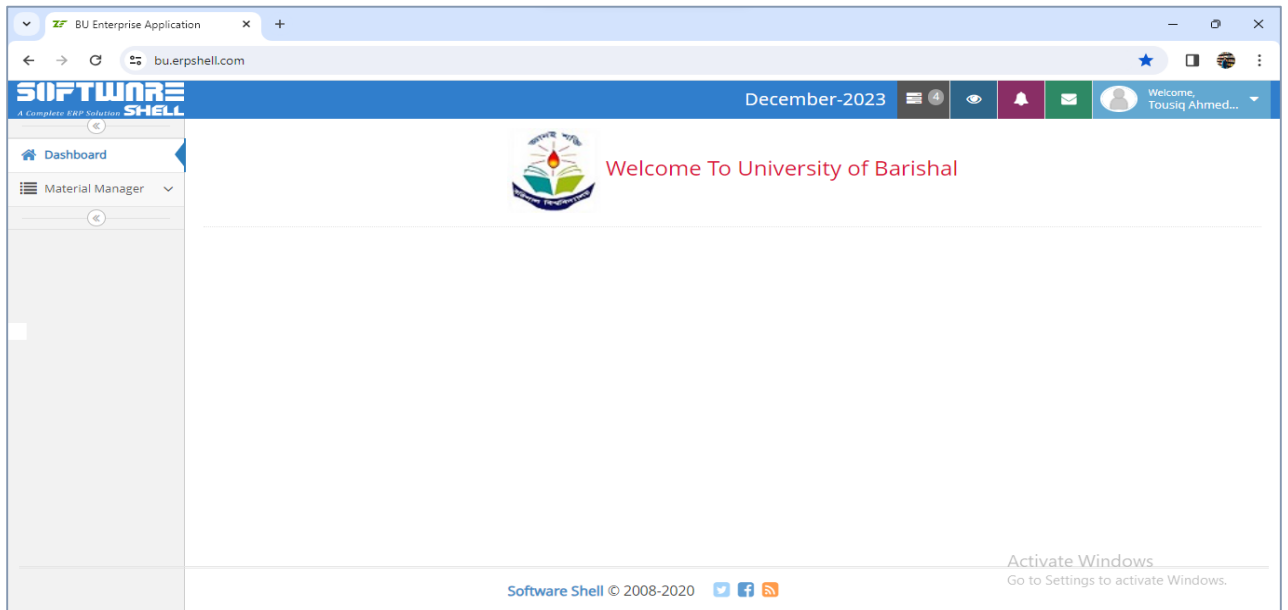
BU Enterprise Application

bu.erpshell.com

SOFTWARE SHELL
A Complete ERP Solution

December-2023

4

Welcome,
Tousiq Ahmed...

Dashboard

Material Manager

Welcome To University of Barishal

Software Shell © 2008-2020

Activate Windows
Go to Settings to activate Windows.